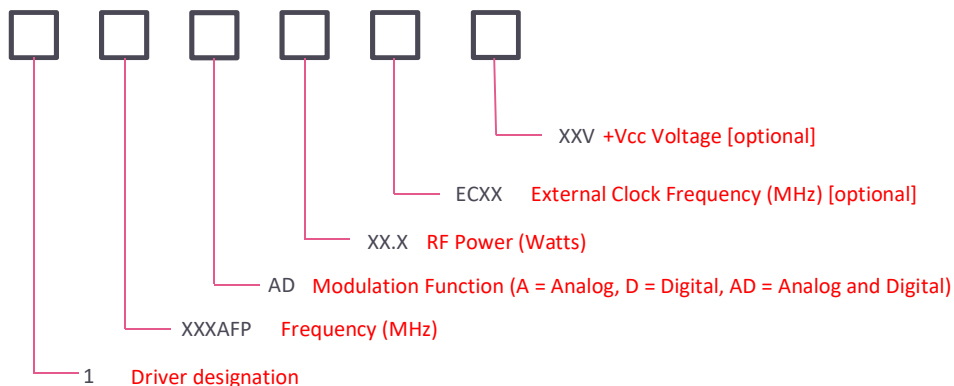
XXV +Vcc Voltage [optional]

ECXX External Clock Frequency (MHz) [optional]

XX.X RF Power (Watts)

AD Modulation Function (A = Analog, D = Digital, AD = Analog and Digital)

XXXAFP Frequency (MHz)

1 Driver designation